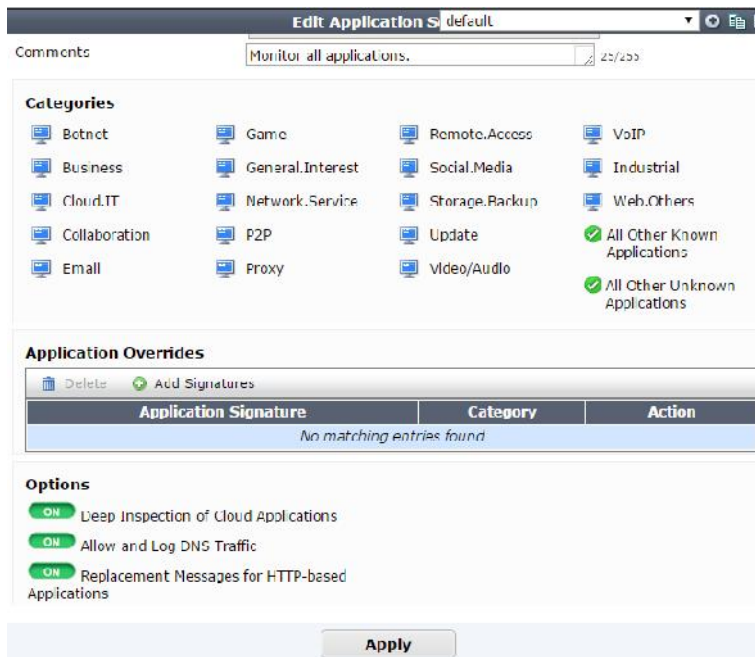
Edit Application S default

Comments Monitor all applications. 25/255

Categories

Botnet
Business
Cloud.IT
Collaboration
Email
Game
General.Interest
Network.Service
P2P
Proxy
Remote.Access
Social.Media
Storage.Backup
Update
Video/Audio
VoIP
Industrial
Web.Others
All Other Known Applications
All Other Unknown Applications

Application Overrides

Delete Add Signatures

| Application Signature | Category | Action |
|---|---|---|
| No matching entries found | | |

Options

ON Deep Inspection of Cloud Applications
ON Allow and Log DNS Traffic
ON Replacement Messages for HTTP-based Applications

Apply